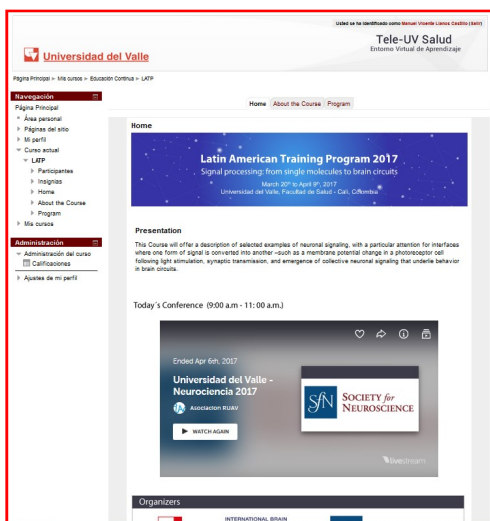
Usted se ha identificado como Manuel Vicente Llanos Castillo (Salir)

Universidad del Valle

Tele-UV Salud
Entorno Virtual de Aprendizaje

Página Principal ▸ Mis cursos ▸ Educación Continua ▸ LATP

Navegación
Página Principal
Área personal
Páginas del sitio
Mi perfil
Curso actual
LATP
Participantes
Insignias
Home
About the Course
Program
Mis cursos

Administración
Administración del curso
Calificaciones
Ajustes de mi perfil

Home | About the Course | Program

Home

Latin American Training Program 2017
Signal processing: from single molecules to brain circuits
March 20th to April 9th, 2017
Universidad del Valle, Facultad de Salud - Cali, Colombia

Presentation

This Course will offer a description of selected examples of neuronal signaling, with a particular attention for interfaces where one form of signal is converted into another –such as a membrane potential change in a photoreceptor cell following light stimulation, synaptic transmission, and emergence of collective neuronal signaling that underlie behavior in brain circuits.

Today´s Conference (9:00 a.m - 11:00 a.m.)

Ended Apr 6th, 2017
Universidad del Valle - Neurociencia 2017
Asociacion RUAV
WATCH AGAIN

SfN SOCIETY for NEUROSCIENCE

livestream

Organizers

INTERNATIONAL BRAIN